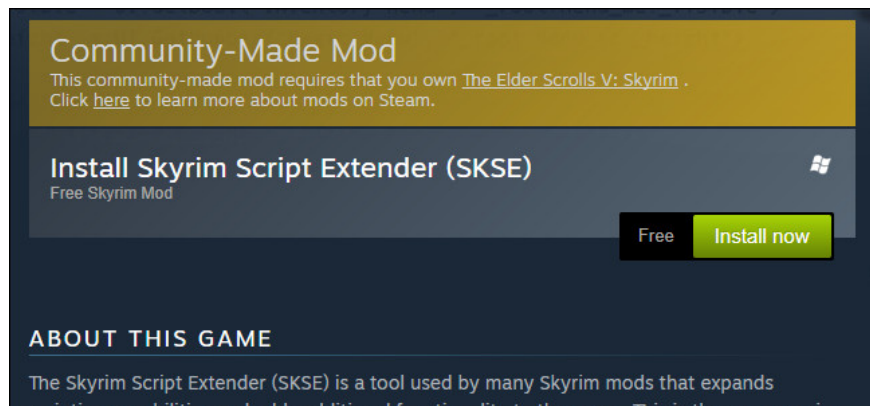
Community-Made Mod
This community-made mod requires that you own The Elder Scrolls V: Skyrim .
Click here to learn more about mods on Steam.

Install Skyrim Script Extender (SKSE)
Free Skyrim Mod

Free
Install now

ABOUT THIS GAME

The Skyrim Script Extender (SKSE) is a tool used by many Skyrim mods that expands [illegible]